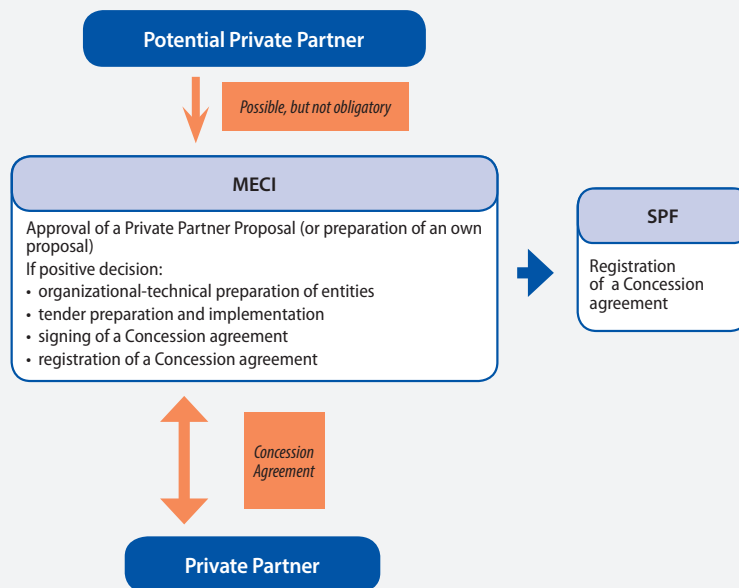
Potential Private Partner

Possible, but not obligatory

MECI

Approval of a Private Partner Proposal (or preparation of an own proposal)
If positive decision:
• organizational-technical preparation of entities
• tender preparation and implementation
• signing of a Concession agreement
• registration of a Concession agreement

SPF

Registration of a Concession agreement

Concession Agreement

Private Partner